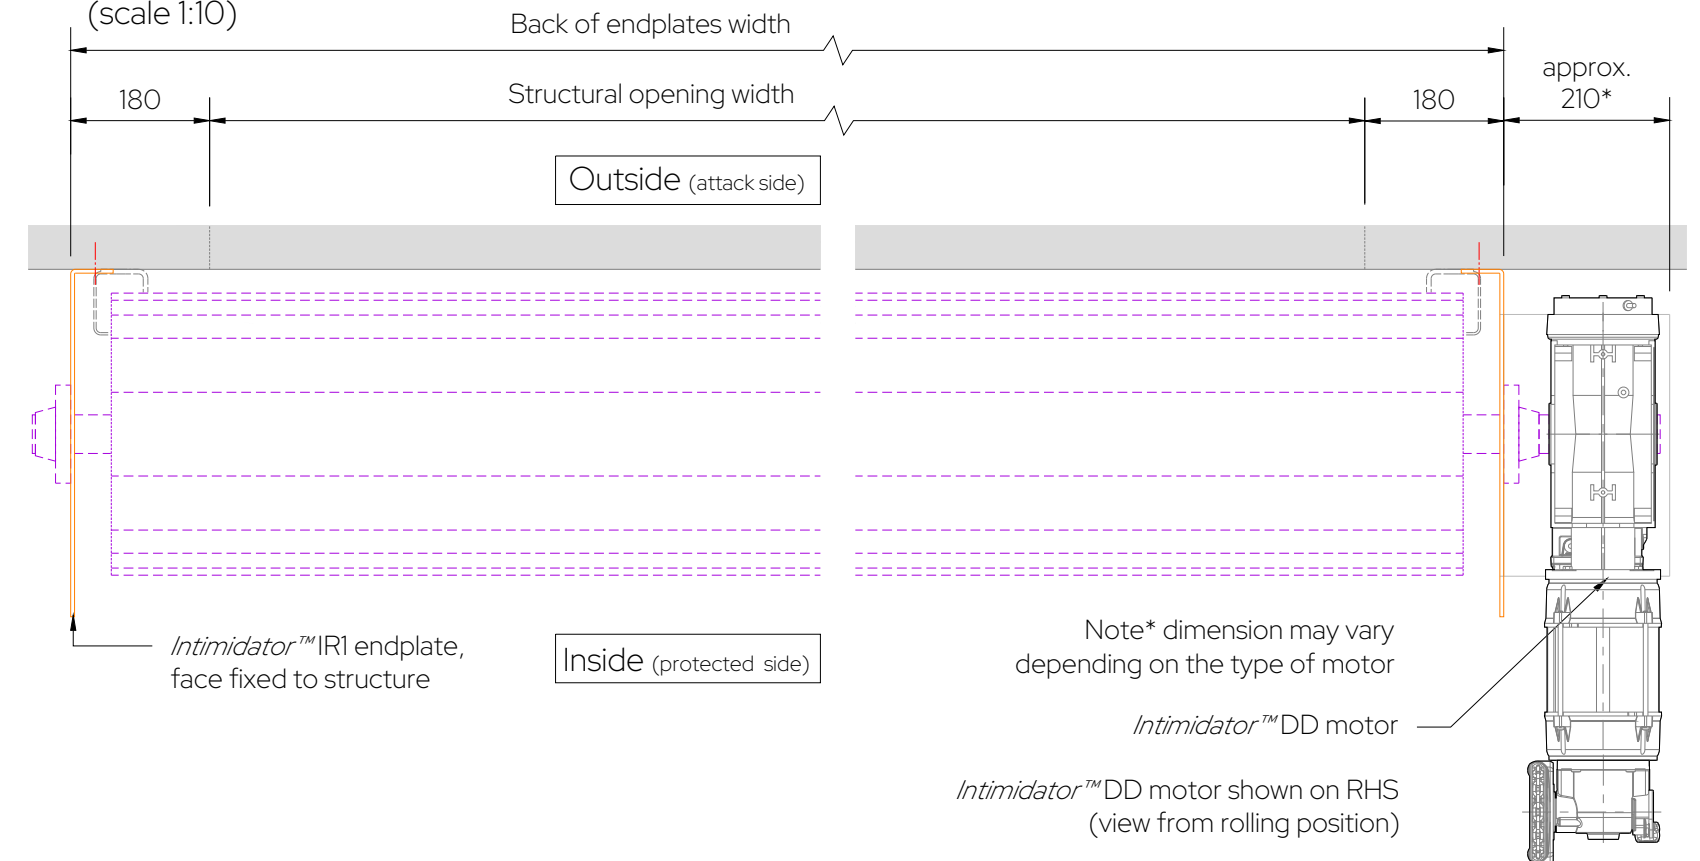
(scale 1:10)

Back of endplates width

180

Structural opening width

180

approx. 210*

Outside (attack side)

Intimidator™ IR1 endplate, face fixed to structure

Inside (protected side)

Note* dimension may vary depending on the type of motor

Intimidator™ DD motor

Intimidator™ DD motor shown on RHS (view from rolling position)